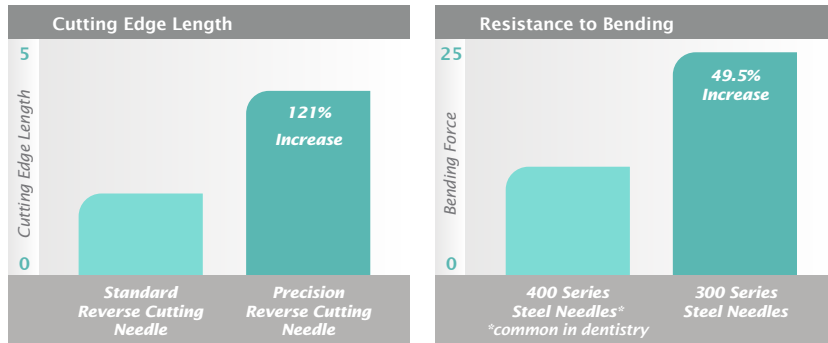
Cutting Edge Length

5

Cutting Edge Length

0

121% Increase

Standard Reverse Cutting Needle

Precision Reverse Cutting Needle

Resistance to Bending

25

Bending Force

0

49.5% Increase

400 Series Steel Needles*
*common in dentistry

300 Series Steel Needles